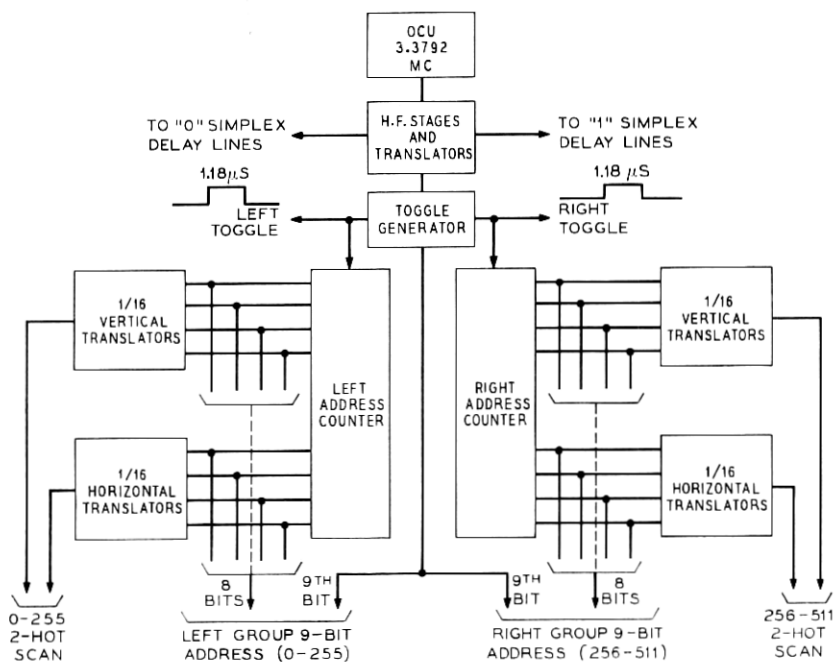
OCU
3.3792
MC

TO "0" SIMPLEX
DELAY LINES

H.F. STAGES
AND
TRANSLATORS

TO "1" SIMPLEX
DELAY LINES

1.18 $\mu$S
LEFT
TOGGLE

TOGGLE
GENERATOR

1.18 $\mu$S
RIGHT
TOGGLE

1/16
VERTICAL
TRANSLATORS

LEFT
ADDRESS
COUNTER

RIGHT
ADDRESS
COUNTER

1/16
VERTICAL
TRANSLATORS

1/16
HORIZONTAL
TRANSLATORS

1/16
HORIZONTAL
TRANSLATORS

8
BITS

9TH
BIT

9TH
BIT

8
BITS

0-255
2-HOT
SCAN

LEFT GROUP 9-BIT
ADDRESS (0-255)

RIGHT GROUP 9-BIT
ADDRESS (256-511)

256-511
2-HOT
SCAN